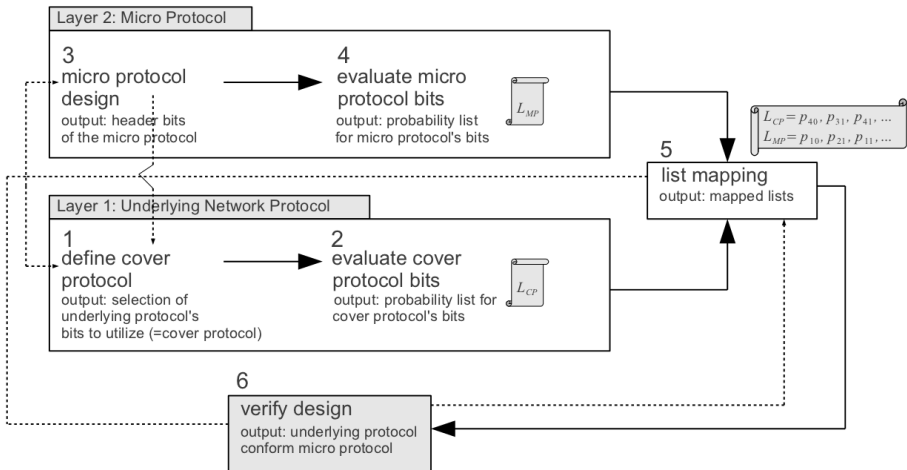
Layer 2: Micro Protocol

3
micro protocol design
output: header bits of the micro protocol

4
evaluate micro protocol bits
output: probability list for micro protocol's bits

$L_{MP}$

$L_{CP} = p_{40}, p_{31}, p_{41}, ...$
$L_{MP} = p_{10}, p_{21}, p_{11}, ...$

5
list mapping
output: mapped lists

Layer 1: Underlying Network Protocol

1
define cover protocol
output: selection of underlying protocol's bits to utilize (=cover protocol)

2
evaluate cover protocol bits
output: probability list for cover protocol's bits

$L_{CP}$

6
verify design
output: underlying protocol conform micro protocol